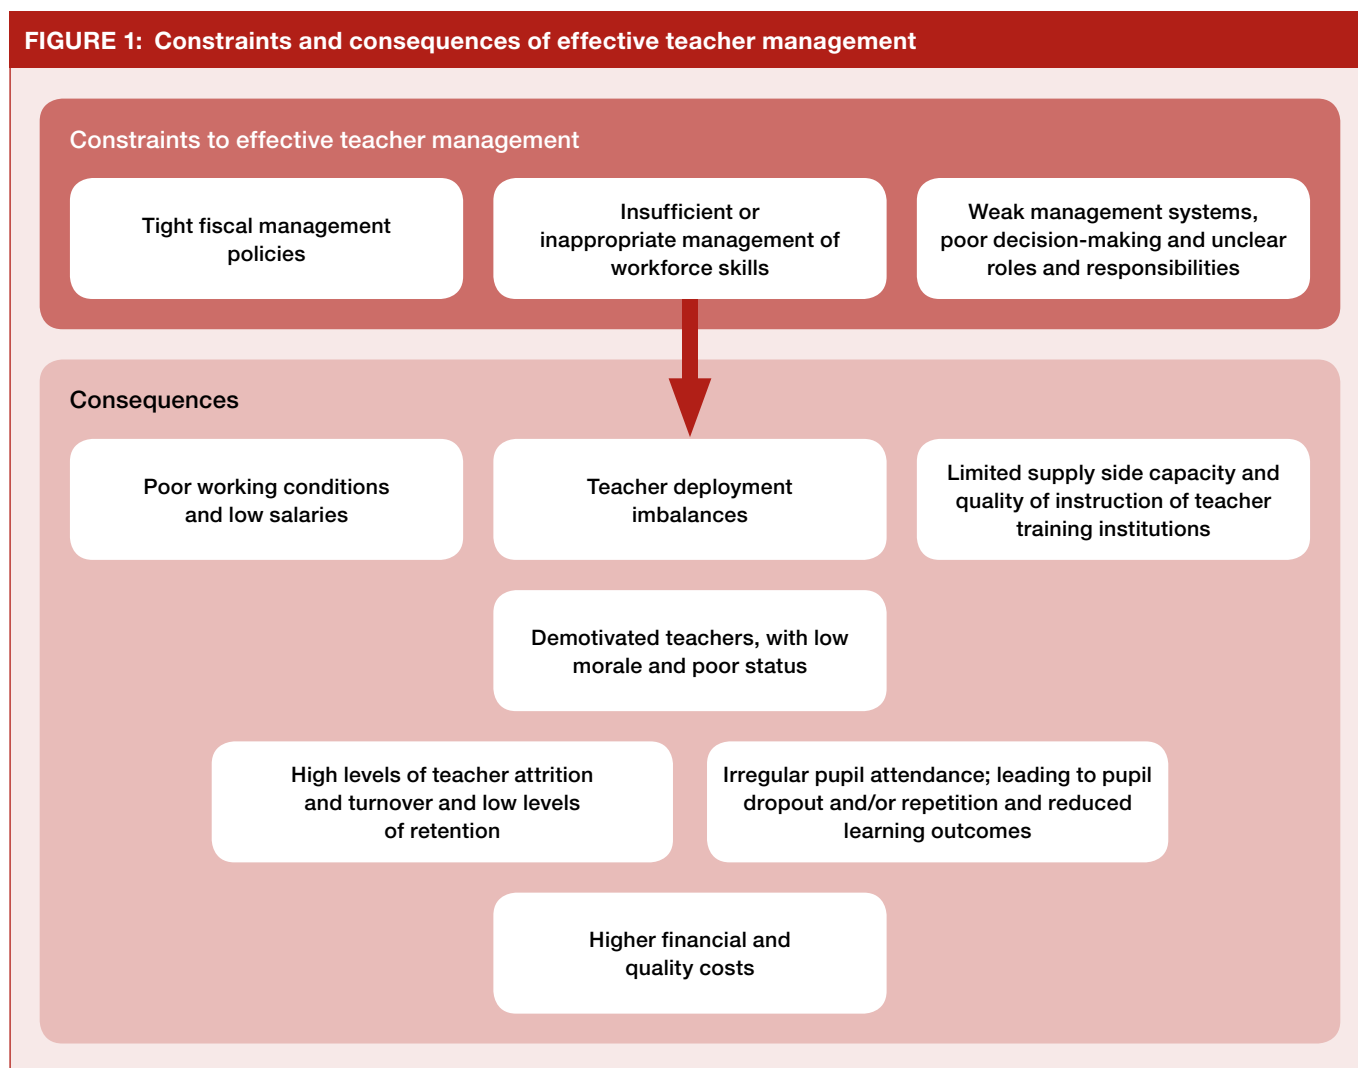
FIGURE 1: Constraints and consequences of effective teacher management

Constraints to effective teacher management

Tight fiscal management policies

Insufficient or inappropriate management of workforce skills

Weak management systems, poor decision-making and unclear roles and responsibilities

Consequences

Poor working conditions and low salaries

Teacher deployment imbalances

Limited supply side capacity and quality of instruction of teacher training institutions

Demotivated teachers, with low morale and poor status

High levels of teacher attrition and turnover and low levels of retention

Irregular pupil attendance; leading to pupil dropout and/or repetition and reduced learning outcomes

Higher financial and quality costs